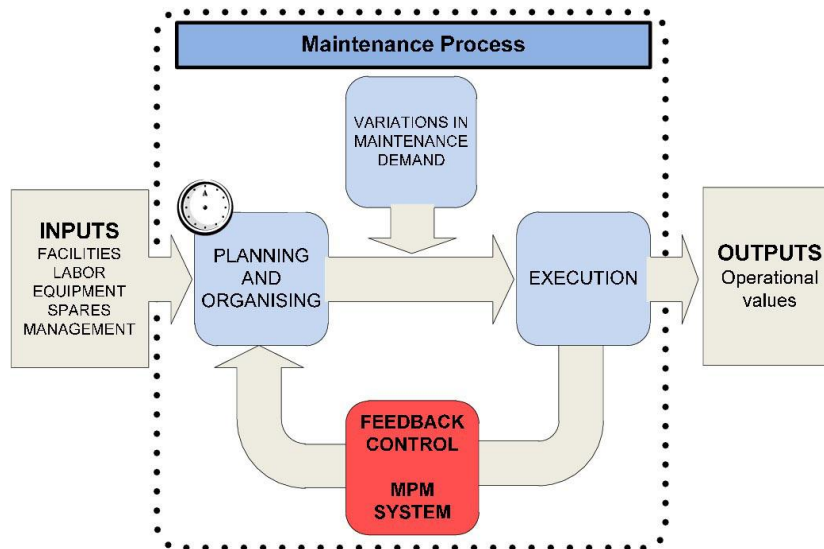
Maintenance Process

INPUTS
FACILITIES
LABOR
EQUIPMENT
SPARES
MANAGEMENT

VARIATIONS IN MAINTENANCE DEMAND

PLANNING AND ORGANISING

EXECUTION

OUTPUTS
Operational values

FEEDBACK CONTROL

MPM SYSTEM